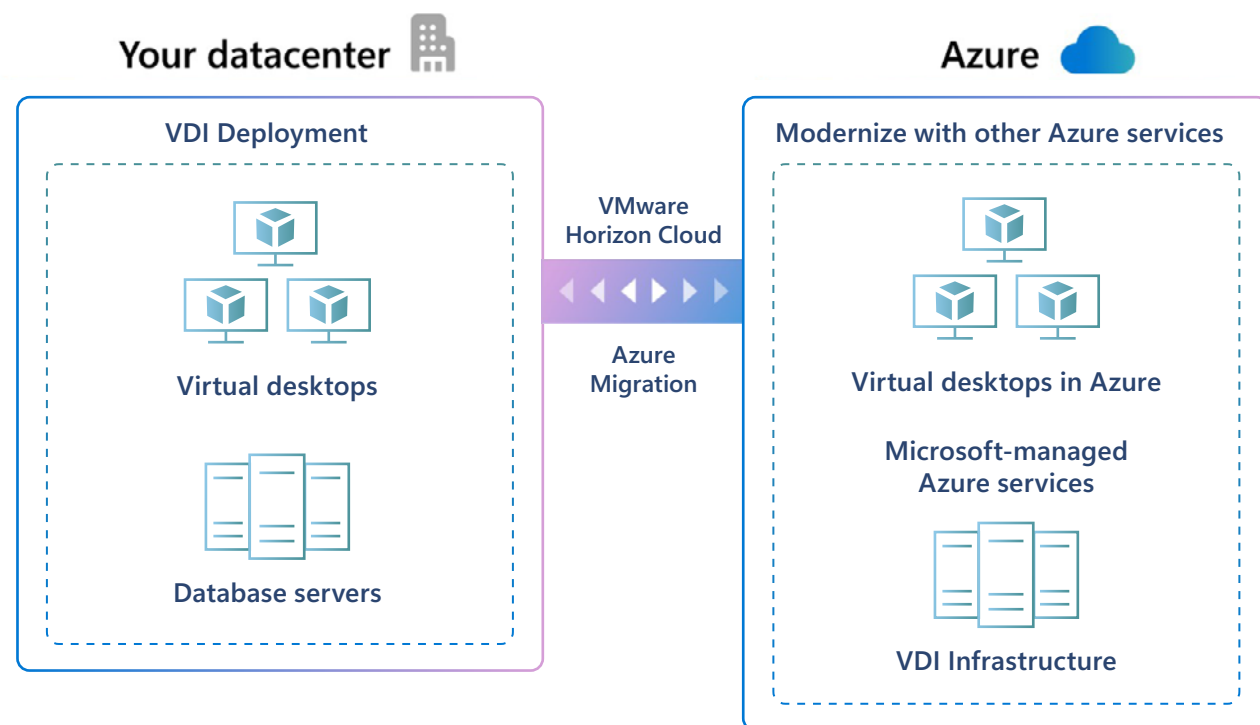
Your datacenter

VDI Deployment

Virtual desktops

Database servers

VMware Horizon Cloud

Azure Migration

Azure

Modernize with other Azure services

Virtual desktops in Azure

Microsoft-managed Azure services

VDI Infrastructure